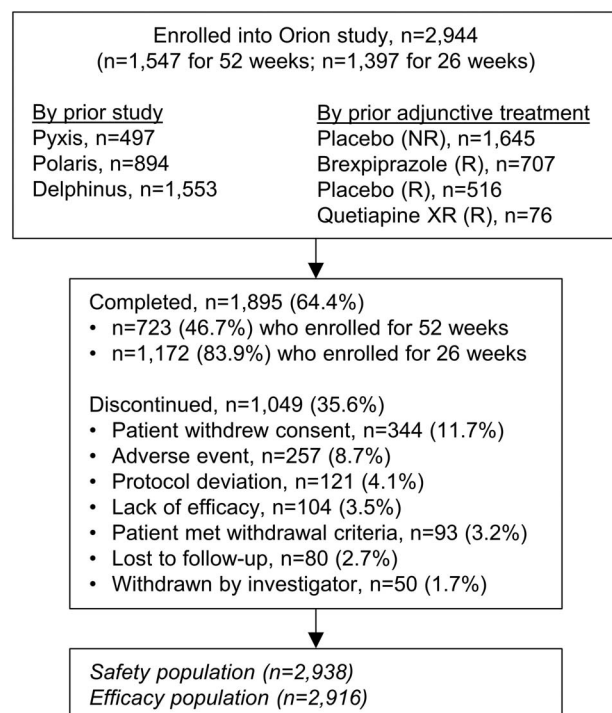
Enrolled into Orion study, n=2,944
(n=1,547 for 52 weeks; n=1,397 for 26 weeks)

By prior study
Pyxis, n=497
Polaris, n=894
Delphinus, n=1,553

By prior adjunctive treatment
Placebo (NR), n=1,645
Brexpiprazole (R), n=707
Placebo (R), n=516
Quetiapine XR (R), n=76

Completed, n=1,895 (64.4%)
• n=723 (46.7%) who enrolled for 52 weeks
• n=1,172 (83.9%) who enrolled for 26 weeks

Discontinued, n=1,049 (35.6%)
• Patient withdrew consent, n=344 (11.7%)
• Adverse event, n=257 (8.7%)
• Protocol deviation, n=121 (4.1%)
• Lack of efficacy, n=104 (3.5%)
• Patient met withdrawal criteria, n=93 (3.2%)
• Lost to follow-up, n=80 (2.7%)
• Withdrawn by investigator, n=50 (1.7%)

Safety population (n=2,938)
Efficacy population (n=2,916)